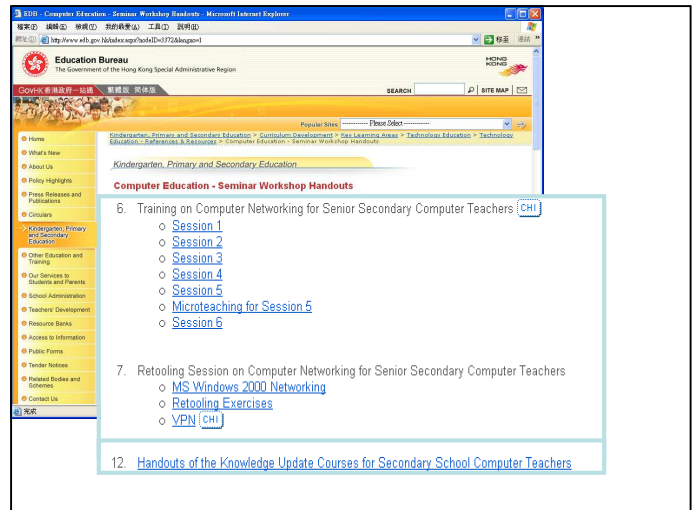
EDB - Computer Education - Seminar Workshop Handouts - Microsoft Internet Explorer

檔案(F) 編輯(E) 檢視(V) 我的最愛(A) 工具(T) 說明(H)

網址(D) http://www.edb.gov.hk/index.aspx?nodeID=3372&langno=1 移至 連結

Education Bureau
The Government of the Hong Kong Special Administrative Region

HONG KONG

SEARCH SITE MAP

GovHK 香港政府一站通 繁體版 简体版

Popular Sites ---------- Please Select ----------

Home
What's New
About Us
Policy Highlights
Press Releases and Publications
Circulars
Kindergarten, Primary and Secondary Education
Other Education and Training
Our Services to Students and Parents
School Administration
Teachers' Development
Resource Banks
Access to Information
Public Forms
Tender Notices
Related Bodies and Schemes
Contact Us

Kindergarten, Primary and Secondary Education > Curriculum Development > Key Learning Areas > Technology Education > Technology Education - References & Resources > Computer Education - Seminar Workshop Handouts

Kindergarten, Primary and Secondary Education

Computer Education - Seminar Workshop Handouts

完成

6. Training on Computer Networking for Senior Secondary Computer Teachers CHI
Session 1
Session 2
Session 3
Session 4
Session 5
Microteaching for Session 5
Session 6

7. Retooling Session on Computer Networking for Senior Secondary Computer Teachers
MS Windows 2000 Networking
Retooling Exercises
VPN CHI

12. Handouts of the Knowledge Update Courses for Secondary School Computer Teachers